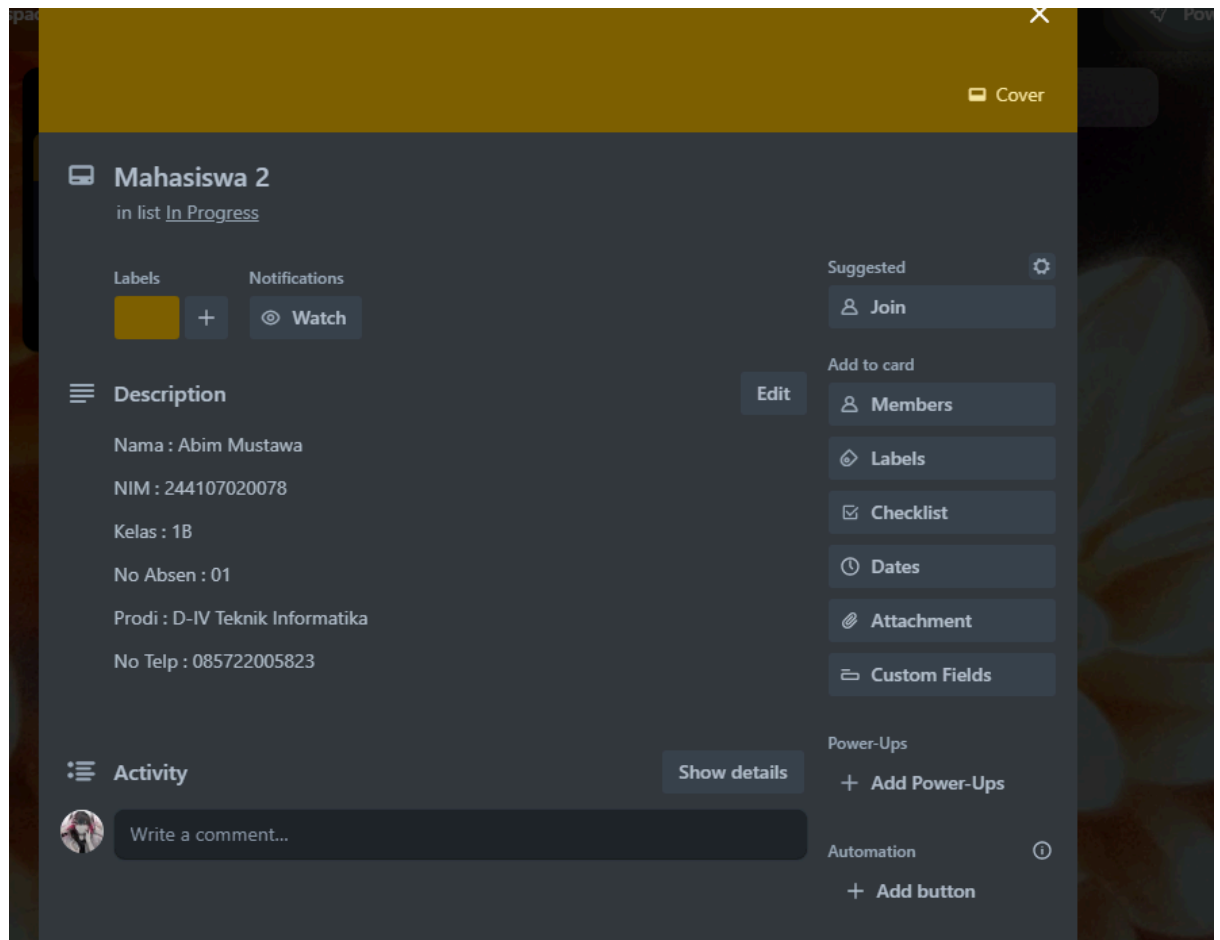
Cover

Mahasiswa 2
in list In Progress

Labels
Notifications
+
Watch

Description
Edit

Nama : Abim Mustawa

NIM : 244107020078

Kelas : 1B

No Absen : 01

Prodi : D-IV Teknik Informatika

No Telp : 085722005823

Activity
Show details

Write a comment...

Suggested
Join

Add to card
Members
Labels
Checklist
Dates
Attachment
Custom Fields

Power-Ups
Add Power-Ups

Automation
Add button